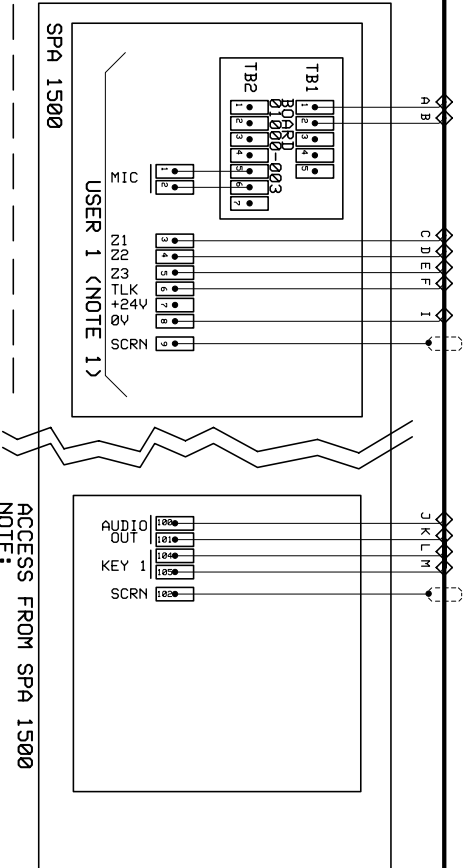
SPA 1500

TB1
1
2
3
4
5

TB2
1
2
3
4
5
6
7

BOARD
01000-003

MIC
1
2

USER 1 (NOTE 1)

Z1 3
Z2 4
Z3 5
TLK 6
+24V 7
0V 8
SCRN 9

A
B
C
D
E
F
I

AUDIO OUT 100
101
KEY 1 104
105
SCRN 102

J
K
L
M

NOTE:
ACCESS FROM SPA 1500